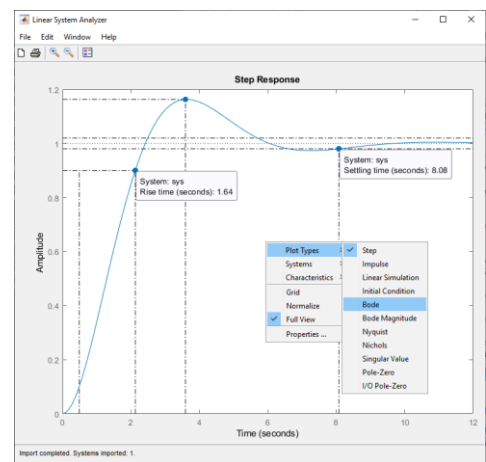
Linear System Analyzer

File Edit Window Help

Step Response

1.2

1

0.8

0.6

0.4

0.2

0

Amplitude

0 2 4 6 8 10 12

Time (seconds)

System: sys
Rise time (seconds): 1.64

System: sys
Settling time (seconds): 8.08

Plot Types
Systems
Characteristics
Grid
Normalize
Full View
Properties ...

Step
Impulse
Linear Simulation
Initial Condition
Bode
Bode Magnitude
Nyquist
Nichols
Singular Value
Pole-Zero
I/O Pole-Zero

Import completed. Systems imported: 1.